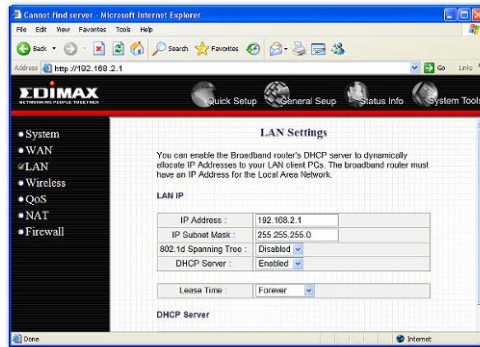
Cannot find server - Microsoft Internet Explorer

File Edit View Favorites Tools Help

Back Search Favorites

Address http://192.168.2.1

Go Links

EDIMAX
NETWORKING PEOPLE TOGETHER

Quick Setup General Seup Status Info System Tools

• System
• WAN
• LAN
• Wireless
• QoS
• NAT
• Firewall

LAN Settings

You can enable the Broadband router's DHCP server to dynamically allocate IP Addresses to your LAN client PCs. The broadband router must have an IP Address for the Local Area Network.

LAN IP

| | |
|---|---|
| IP Address : | 192.168.2.1 |
| IP Subnet Mask : | 255.255.255.0 |
| 802.1d Spanning Tree : | Disabled |
| DHCP Server : | Enabled |

| | |
|---|---|
| Lease Time : | Forever |

DHCP Server

Done

Internet